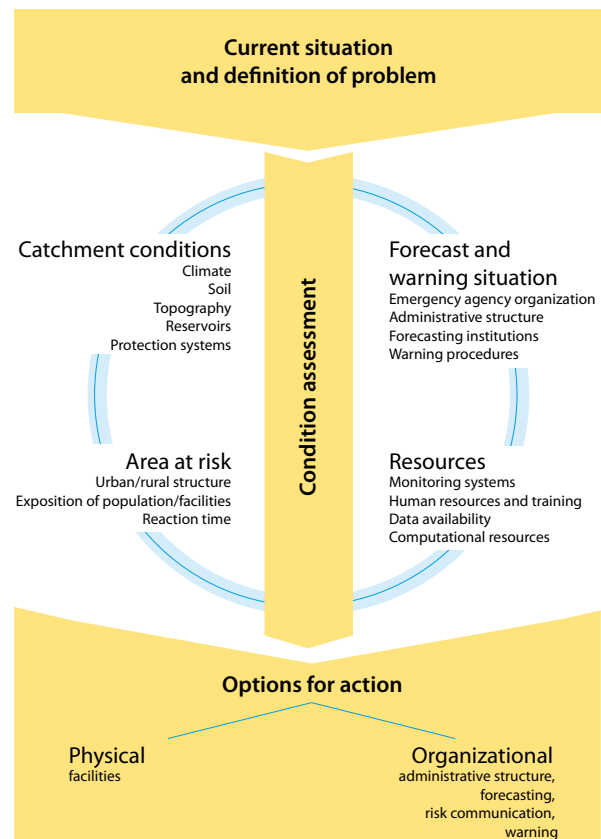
Current situation and definition of problem

Catchment conditions
Climate
Soil
Topography
Reservoirs
Protection systems

Condition assessment

Forecast and warning situation
Emergency agency organization
Administrative structure
Forecasting institutions
Warning procedures

Area at risk
Urban/rural structure
Exposition of population/facilities
Reaction time

Resources
Monitoring systems
Human resources and training
Data availability
Computational resources

Options for action

Physical
facilities

Organizational
administrative structure,
forecasting,
risk communication,
warning